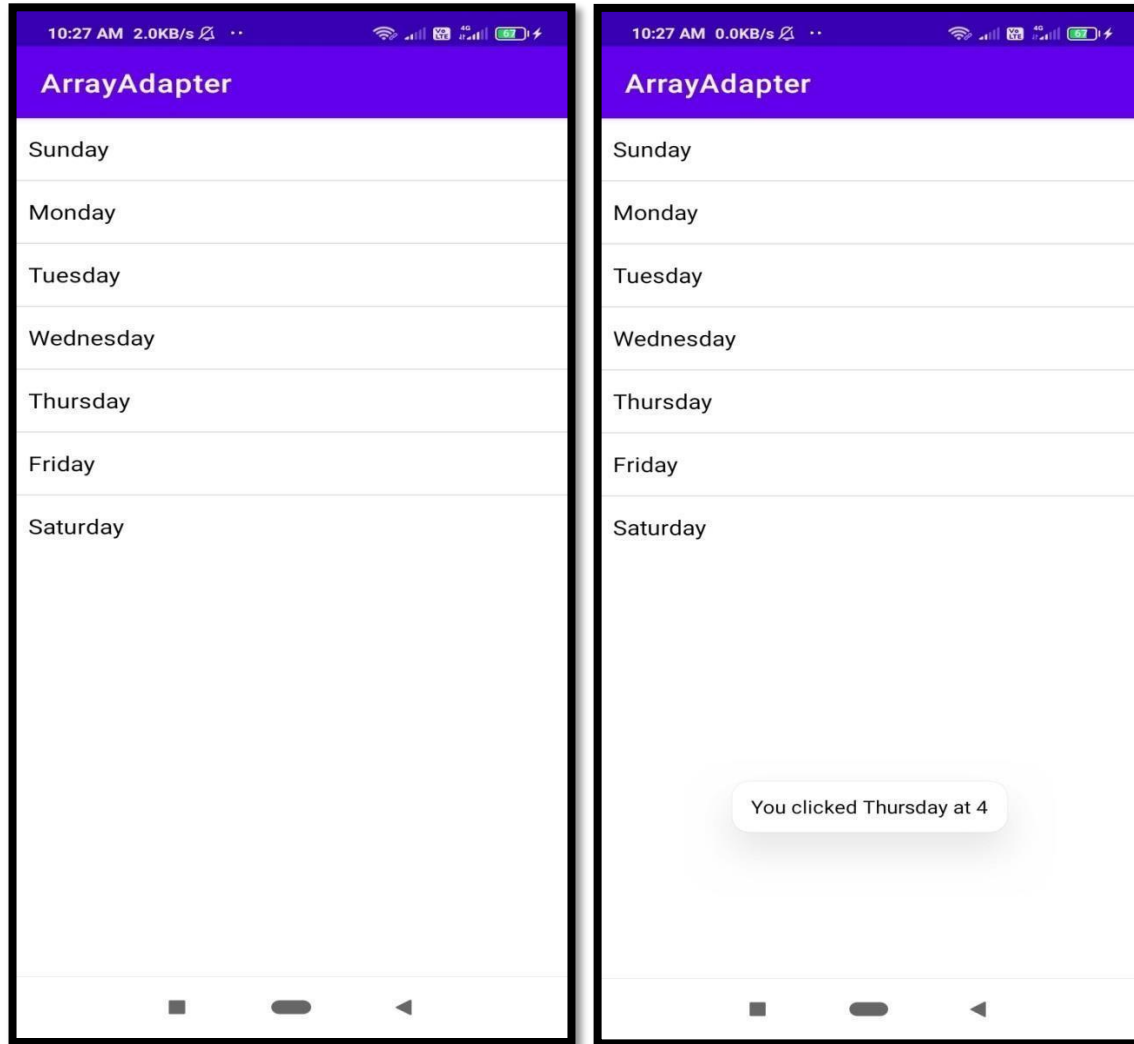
10:27 AM 2.0KB/s ·· 4G 67

ArrayAdapter

Sunday

Monday

Tuesday

Wednesday

Thursday

Friday

Saturday

10:27 AM 0.0KB/s ·· 4G 67

ArrayAdapter

Sunday

Monday

Tuesday

Wednesday

Thursday

Friday

Saturday

You clicked Thursday at 4